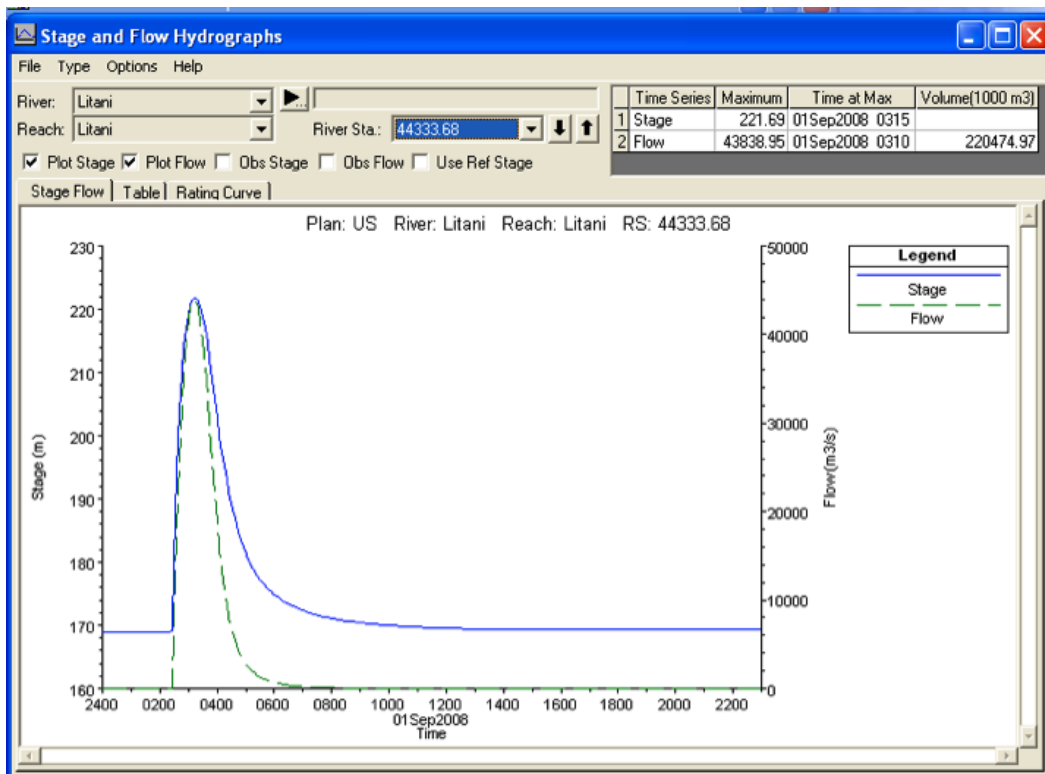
Stage and Flow Hydrographs

File Type Options Help

River: Litani
Reach: Litani
River Sta.: 44333.68

|   | Time Series | Maximum | Time at Max | Volume(1000 m3) |
|---|---|---|---|---|
| 1 | Stage | 221.69 | 01Sep2008 0315 | |
| 2 | Flow | 43838.95 | 01Sep2008 0310 | 220474.97 |

☑ Plot Stage ☑ Plot Flow ☐ Obs Stage ☐ Obs Flow ☐ Use Ref Stage

Stage Flow | Table | Rating Curve

Plan: US River: Litani Reach: Litani RS: 44333.68

Legend
Stage
Flow

Stage (m)
230
220
210
200
190
180
170
160

Flow(m3/s)
50000
40000
30000
20000
10000
0

2400 0200 0400 0600 0800 1000 1200 1400 1600 1800 2000 2200
01Sep2008
Time